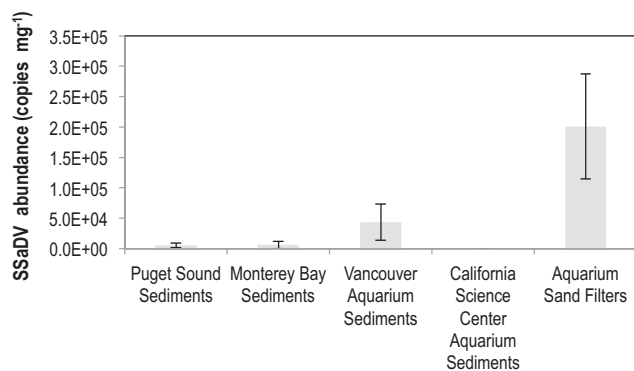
SSaDV abundance (copies mg$^{-1}$)

3.5E+05
3.0E+05
2.5E+05
2.0E+05
1.5E+05
1.0E+05
5.0E+04
0.0E+00

Puget Sound Sediments
Monterey Bay Sediments
Vancouver Aquarium Sediments
California Science Center Aquarium Sediments
Aquarium Sand Filters